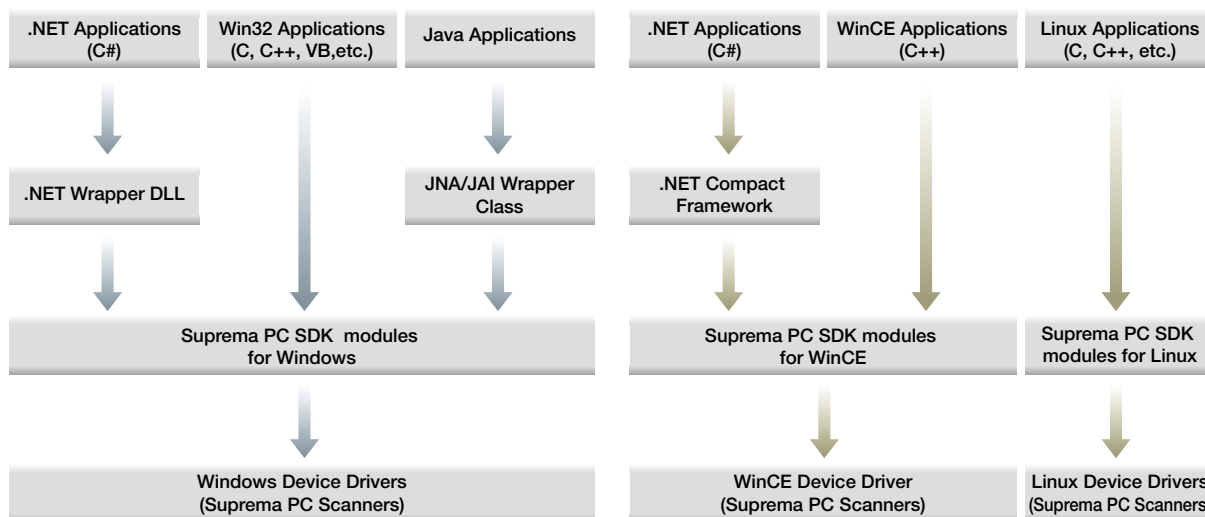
.NET Applications (C#)

Win32 Applications (C, C++, VB,etc.)

Java Applications

.NET Wrapper DLL

JNA/JAI Wrapper Class

Suprema PC SDK modules for Windows

Windows Device Drivers (Suprema PC Scanners)

.NET Applications (C#)

WinCE Applications (C++)

Linux Applications (C, C++, etc.)

.NET Compact Framework

Suprema PC SDK modules for WinCE

Suprema PC SDK modules for Linux

WinCE Device Driver (Suprema PC Scanners)

Linux Device Drivers (Suprema PC Scanners